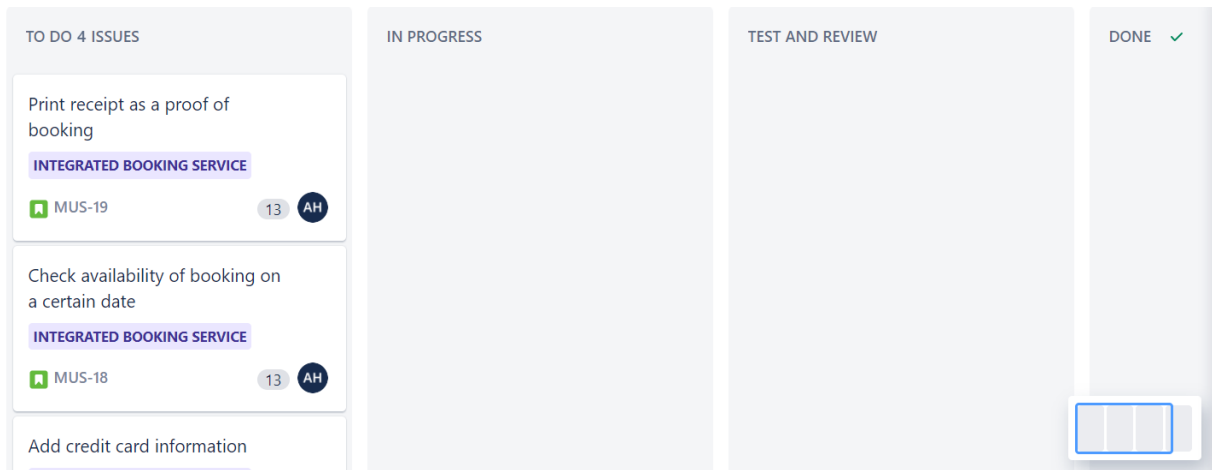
TO DO 4 ISSUES

Print receipt as a proof of booking

INTEGRATED BOOKING SERVICE

MUS-19 13 AH

Check availability of booking on a certain date

INTEGRATED BOOKING SERVICE

MUS-18 13 AH

Add credit card information

IN PROGRESS

TEST AND REVIEW

DONE ✓